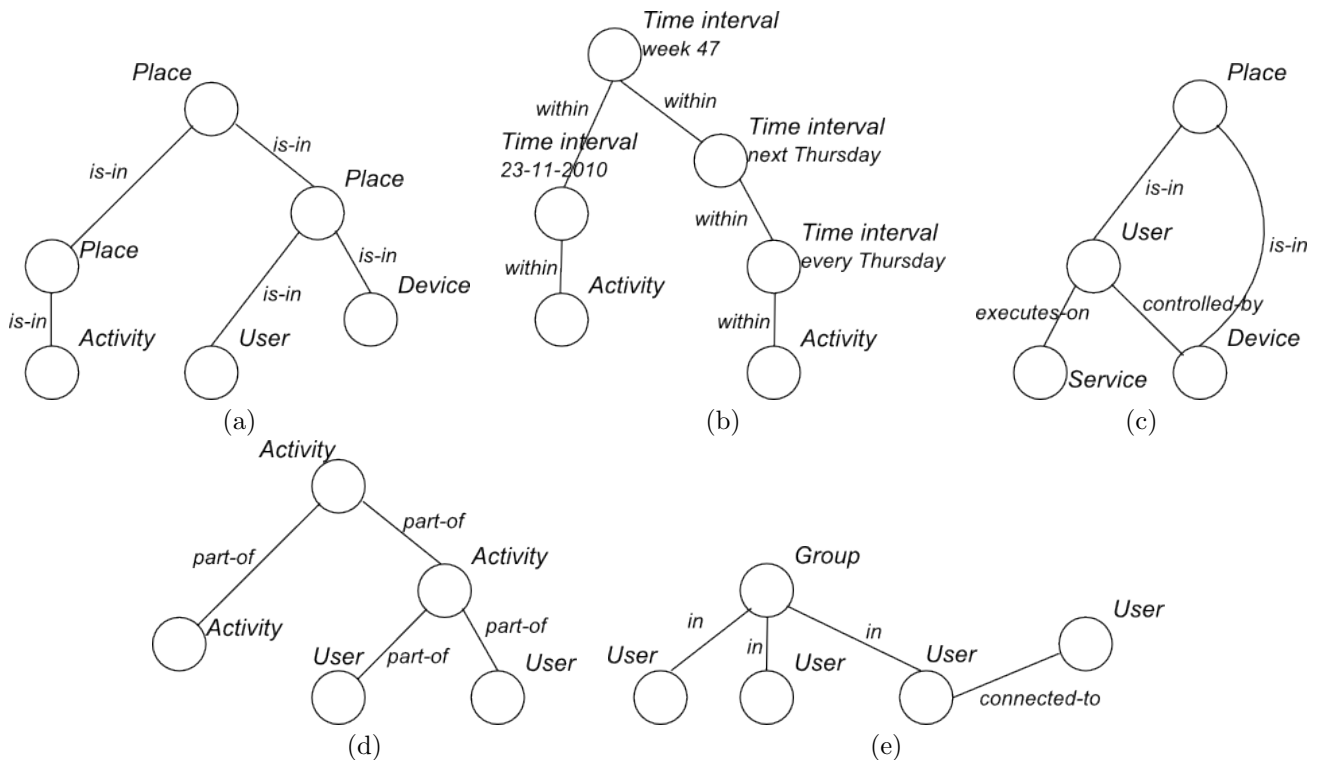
Place
is-in
is-in
Place
Place
is-in
is-in
Device
is-in
Activity
User
(a)

Time interval
week 47
within
within
Time interval
23-11-2010
Time interval
next Thursday
within
Time interval
every Thursday
within
Activity
within
Activity
(b)

Place
is-in
User
is-in
executes-on
controlled-by
Device
Service
(c)

Activity
part-of
part-of
Activity
Activity
part-of
User
part-of
User
(d)

Group
User
in
in
in
User
User
User
connected-to
(e)